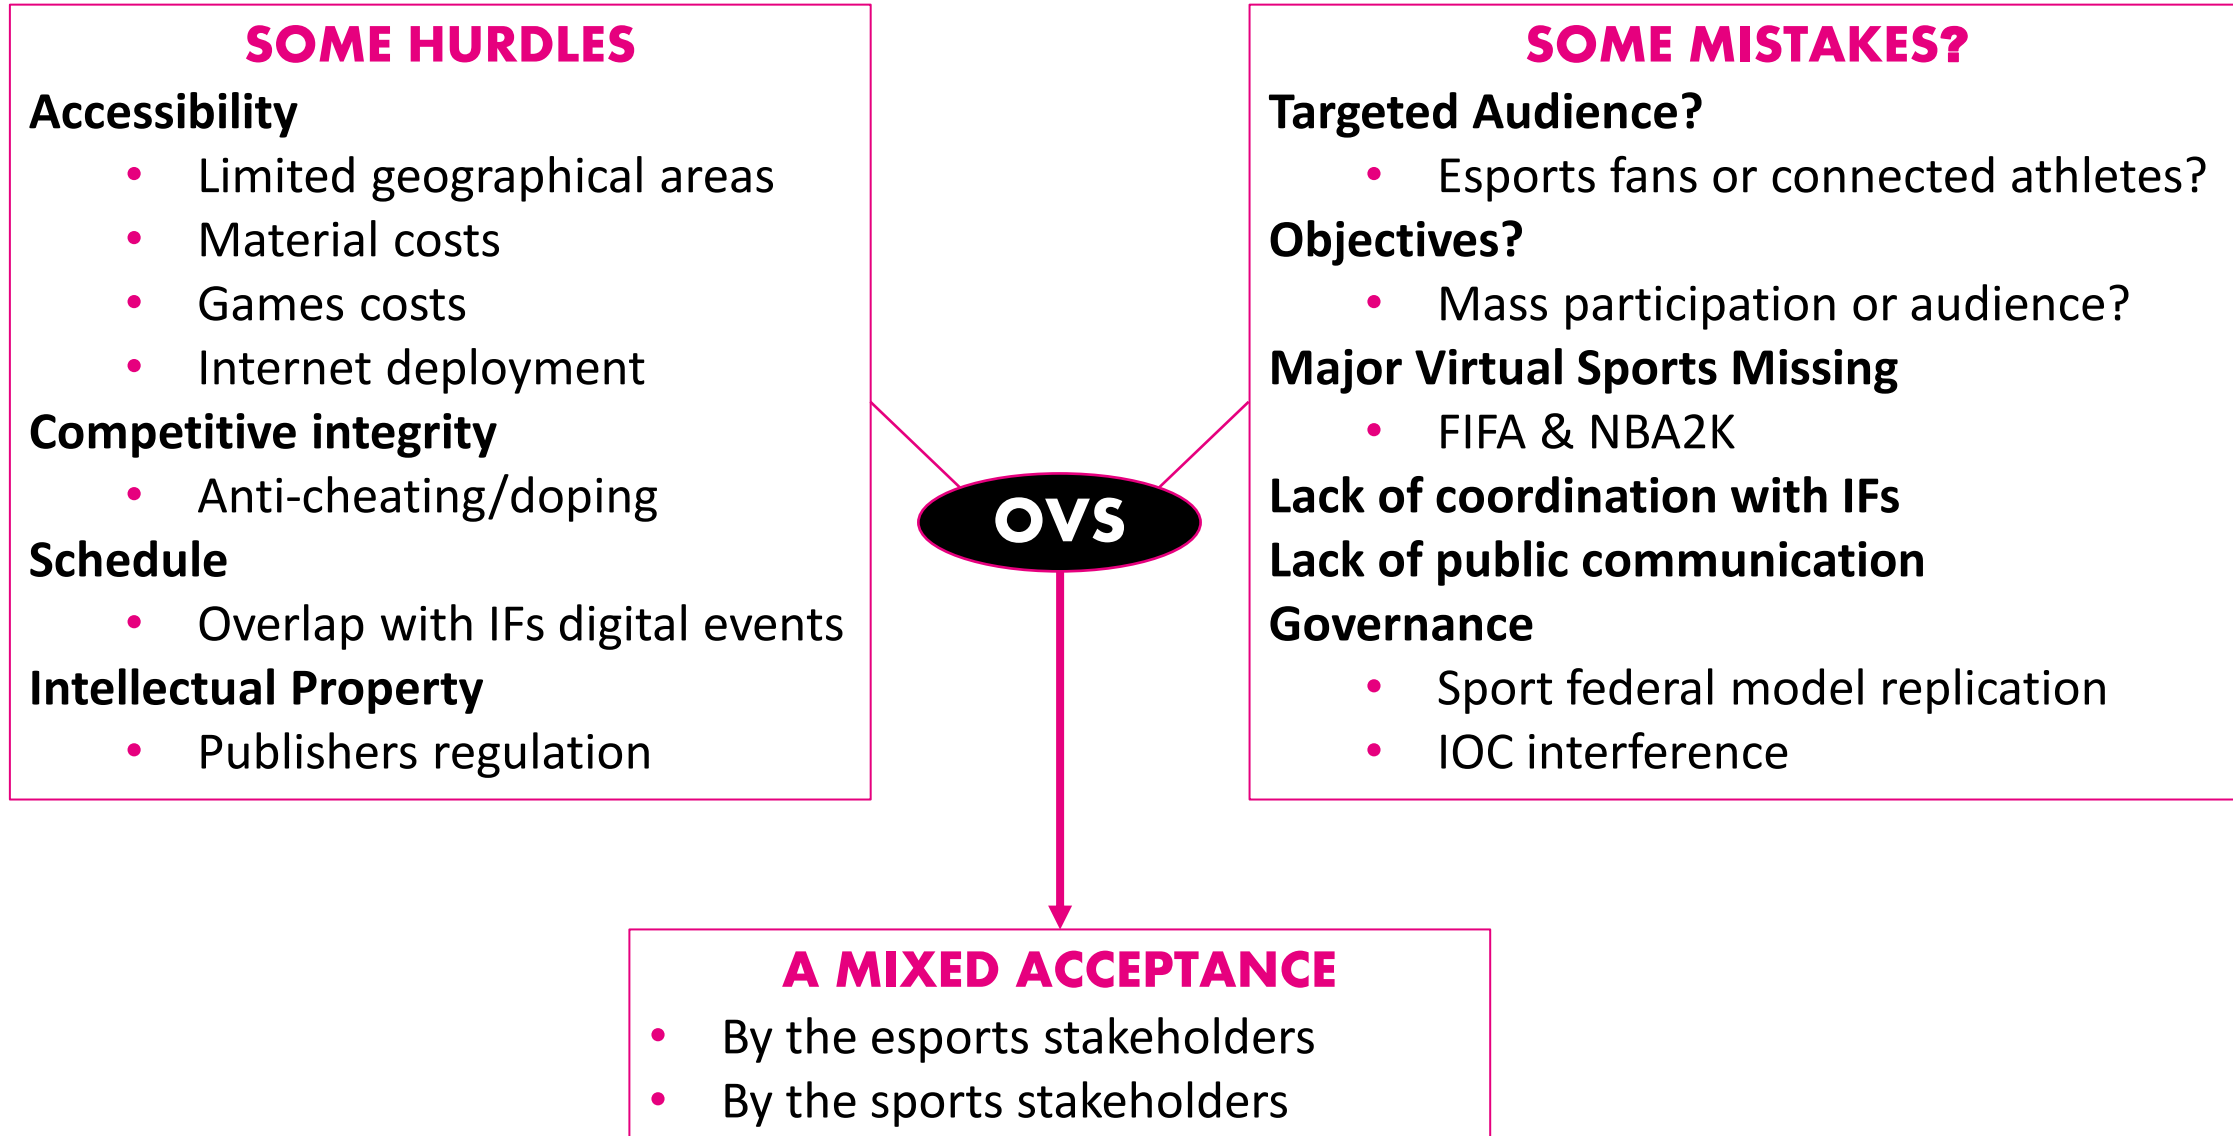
SOME HURDLES

Accessibility

- Limited geographical areas
- Material costs
- Games costs
- Internet deployment

Competitive integrity

- Anti-cheating/doping

Schedule

- Overlap with IFs digital events

Intellectual Property

- Publishers regulation

SOME MISTAKES?

Targeted Audience?

- Esports fans or connected athletes?

Objectives?

- Mass participation or audience?

Major Virtual Sports Missing

- FIFA & NBA2K

Lack of coordination with IFs

Lack of public communication

Governance

- Sport federal model replication
- IOC interference

OVS

A MIXED ACCEPTANCE

- By the esports stakeholders
- By the sports stakeholders